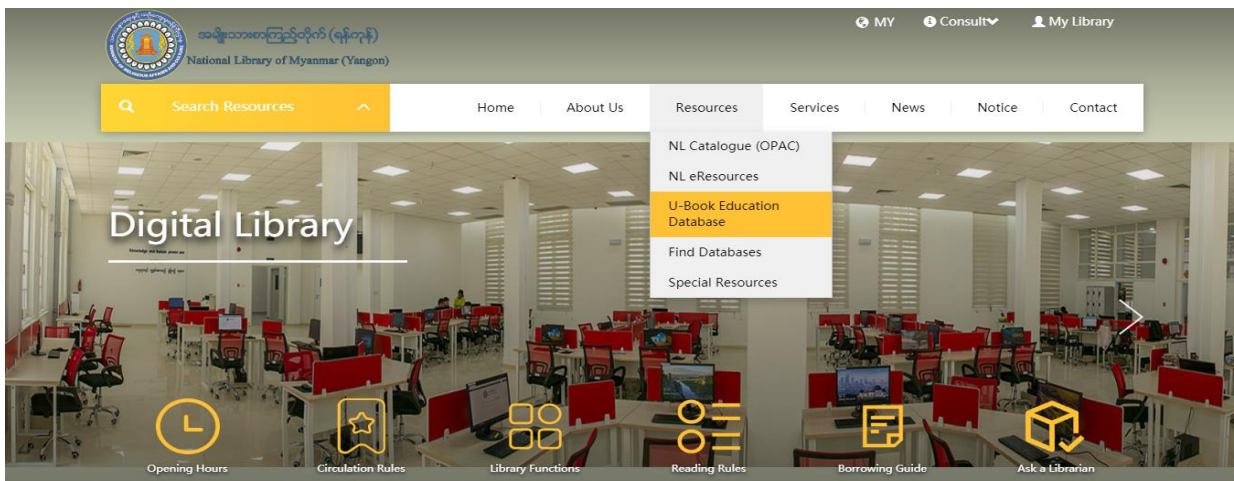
အမျိုးသားစာကြည့်တိုက် (ရန်ကုန်)
National Library of Myanmar (Yangon)

MY Consult My Library

Search Resources

Home About Us Resources Services News Notice Contact

NL Catalogue (OPAC)
NL eResources
U-Book Education Database
Find Databases
Special Resources

Digital Library

Opening Hours
Circulation Rules
Library Functions
Reading Rules
Borrowing Guide
Ask a Librarian